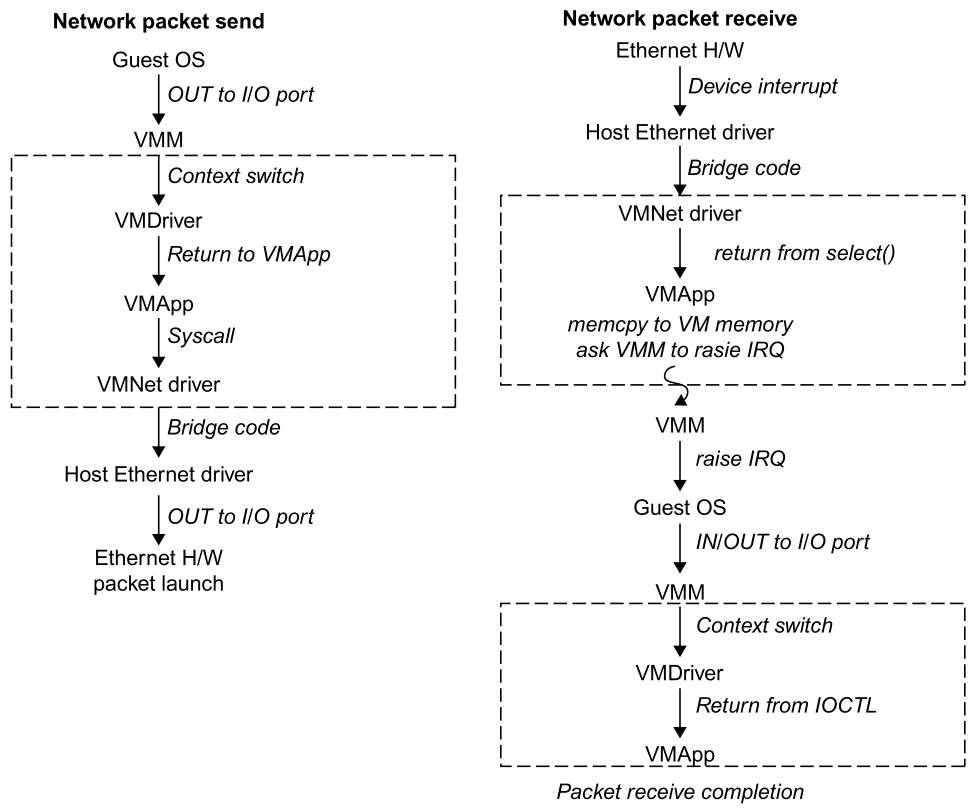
Network packet send

Guest OS

OUT to I/O port

VMM

Context switch

VMDriver

Return to VMApp

VMApp

Syscall

VMNet driver

Bridge code

Host Ethernet driver

OUT to I/O port

Ethernet H/W packet launch

Network packet receive

Ethernet H/W

Device interrupt

Host Ethernet driver

Bridge code

VMNet driver

return from select()

VMApp

memcpy to VM memory ask VMM to rasie IRQ

VMM

raise IRQ

Guest OS

IN/OUT to I/O port

VMM

Context switch

VMDriver

Return from IOCTL

VMApp

Packet receive completion